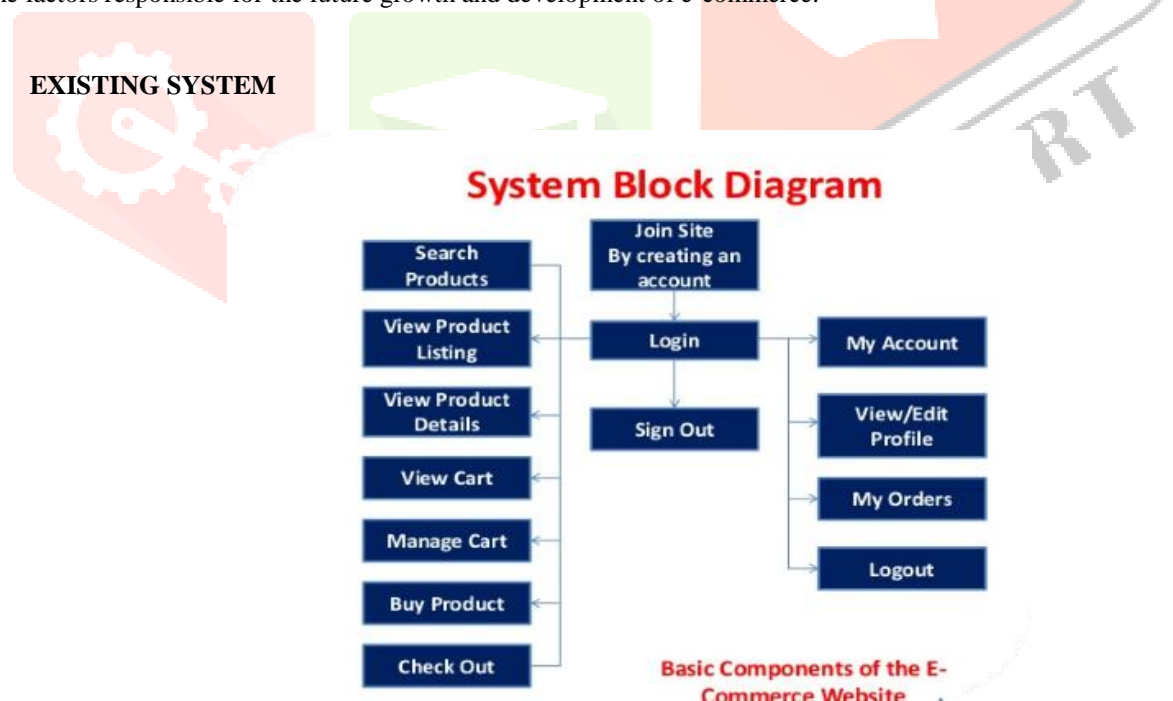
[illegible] factors responsible for the future growth and development of e-commerce.

EXISTING SYSTEM

RT

System Block Diagram

Join Site By creating an account

Search Products

View Product Listing

Login

My Account

View Product Details

Sign Out

View/Edit Profile

View Cart

My Orders

Manage Cart

Logout

Buy Product

Check Out

Basic Components of the E-Commerce Website